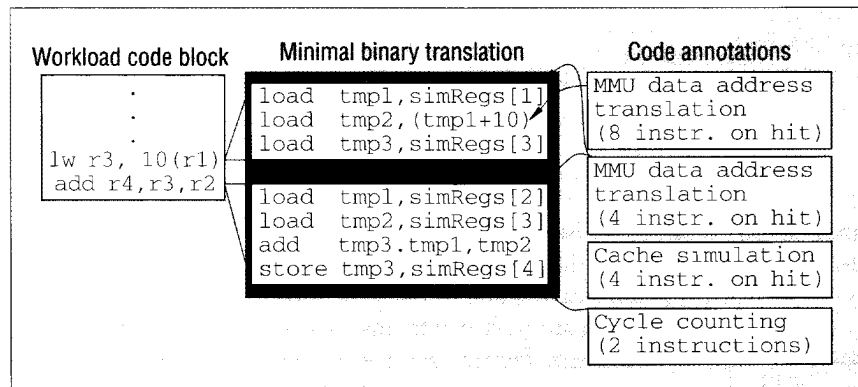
Workload code block

.
.
.
lw r3, 10(r1)
add r4,r3,r2

Minimal binary translation

load tmp1,simRegs[1]
load tmp2,(tmp1+10)
load tmp3,simRegs[3]

load tmp1,simRegs[2]
load tmp2,simRegs[3]
add tmp3.tmp1,tmp2
store tmp3,simRegs[4]

Code annotations

MMU data address translation (8 instr. on hit)

MMU data address translation (4 instr. on hit)

Cache simulation (4 instr. on hit)

Cycle counting (2 instructions)